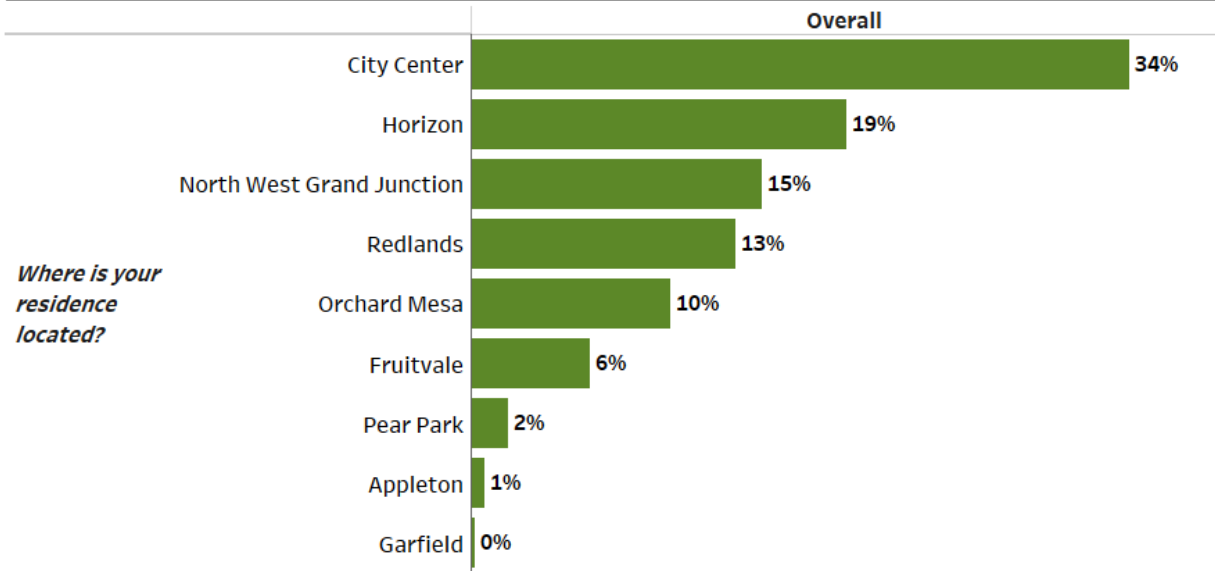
Overall

Where is your residence located?

| | Overall |
|---|---|
| City Center | 34% |
| Horizon | 19% |
| North West Grand Junction | 15% |
| Redlands | 13% |
| Orchard Mesa | 10% |
| Fruitvale | 6% |
| Pear Park | 2% |
| Appleton | 1% |
| Garfield | 0% |